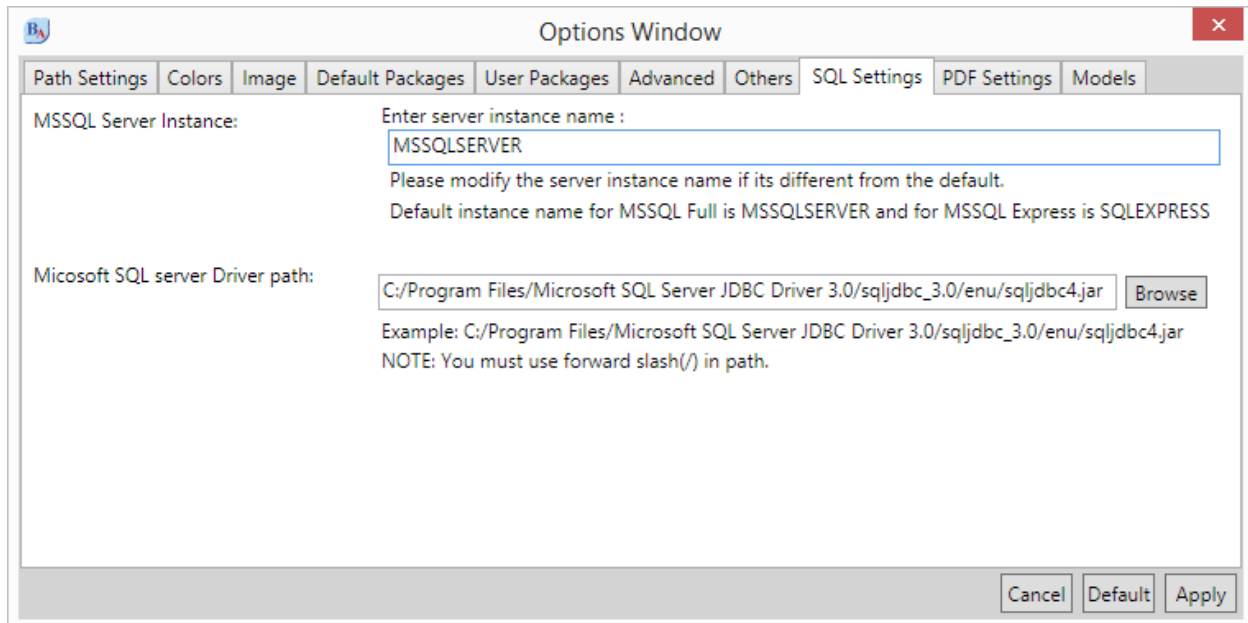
BA

Options Window

✕

Path Settings | Colors | Image | Default Packages | User Packages | Advanced | Others | SQL Settings | PDF Settings | Models

MSSQL Server Instance:

Enter server instance name :

MSSQLSERVER

Please modify the server instance name if its different from the default.

Default instance name for MSSQL Full is MSSQLSERVER and for MSSQL Express is SQLEXPRESS

Micosoft SQL server Driver path:

C:/Program Files/Microsoft SQL Server JDBC Driver 3.0/sqljdbc_3.0/enu/sqljdbc4.jar

Browse

Example: C:/Program Files/Microsoft SQL Server JDBC Driver 3.0/sqljdbc_3.0/enu/sqljdbc4.jar

NOTE: You must use forward slash(/) in path.

Cancel

Default

Apply